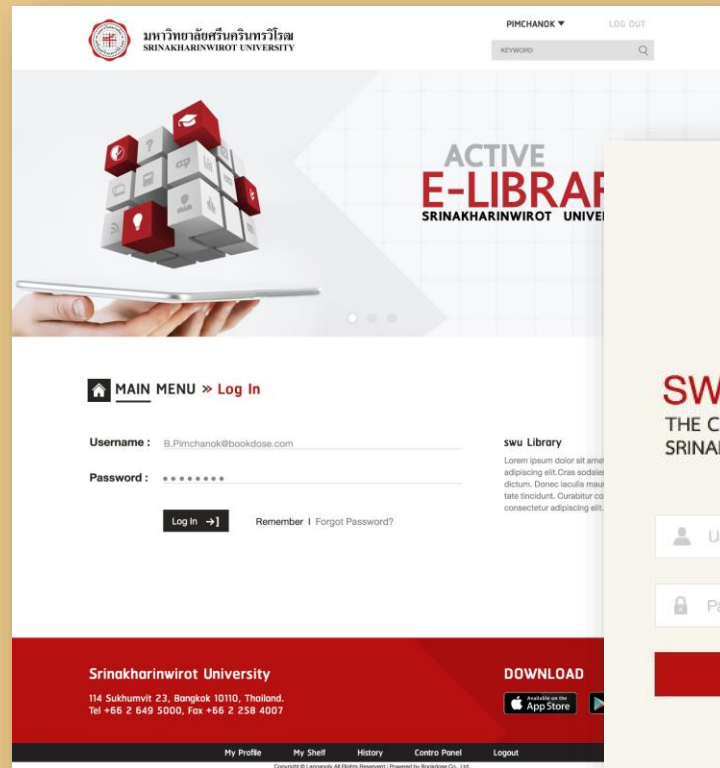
มหาวิทยาลัยศรีนครินทรวิโรฒ
SRINAKHARINWIROT UNIVERSITY

PIMCHANOK ▼ LOG OUT

KEYWORD

ACTIVE
E-LIBRAR
SRINAKHARINWIROT UNIVE

MAIN MENU » Log In

Username : B.Pimchanok@bookdose.com

Password : ••••••••

Log In

Remember I Forgot Password?

swu Library

Lorem ipsum dolor sit amet adipiscing elit.Cras sodales dictum. Donec iaculis maur tate tincidunt. Curabitur co consectetur adipiscing elit.

SW
THE C
SRINA

U

Pa

Srinakharinwirot University

114 Sukhumvit 23, Bangkok 10110, Thailand.
Tel +66 2 649 5000, Fax +66 2 258 4007

DOWNLOAD

Available on the App Store

My Profile My Shelf History Contro Panel Logout

Copyright © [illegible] All Rights Reserved | Powered by Bookdose Co., Ltd.